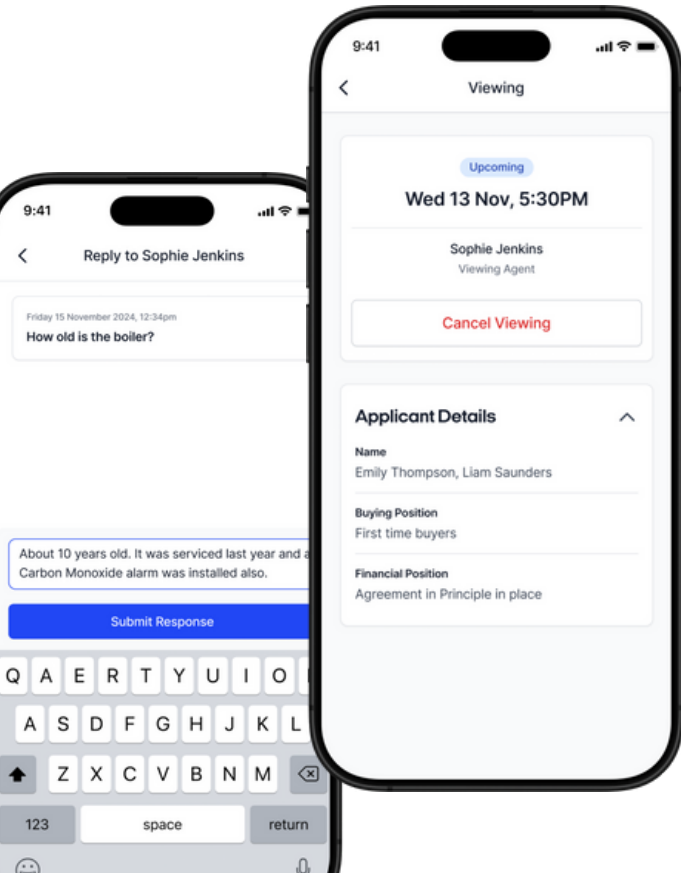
9:41

Reply to Sophie Jenkins

Friday 15 November 2024, 12:34pm
How old is the boiler?

About 10 years old. It was serviced last year and a Carbon Monoxide alarm was installed also.

Submit Response

Q A E R T Y U I O
A S D F G H J K L
Z X C V B N M
123 space return

9:41

Viewing

Upcoming
Wed 13 Nov, 5:30PM

Sophie Jenkins
Viewing Agent

Cancel Viewing

Applicant Details

Name
Emily Thompson, Liam Saunders

Buying Position
First time buyers

Financial Position
Agreement in Principle in place